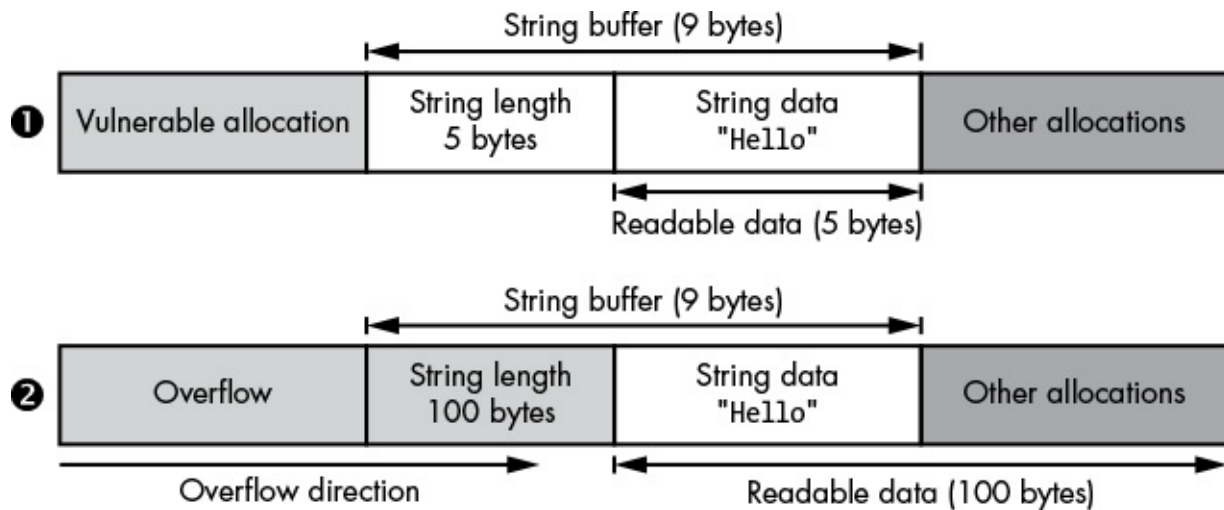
String buffer (9 bytes)

❶ Vulnerable allocation | String length 5 bytes | String data "Hello" | Other allocations

Readable data (5 bytes)

String buffer (9 bytes)

❷ Overflow | String length 100 bytes | String data "Hello" | Other allocations

Overflow direction

Readable data (100 bytes)